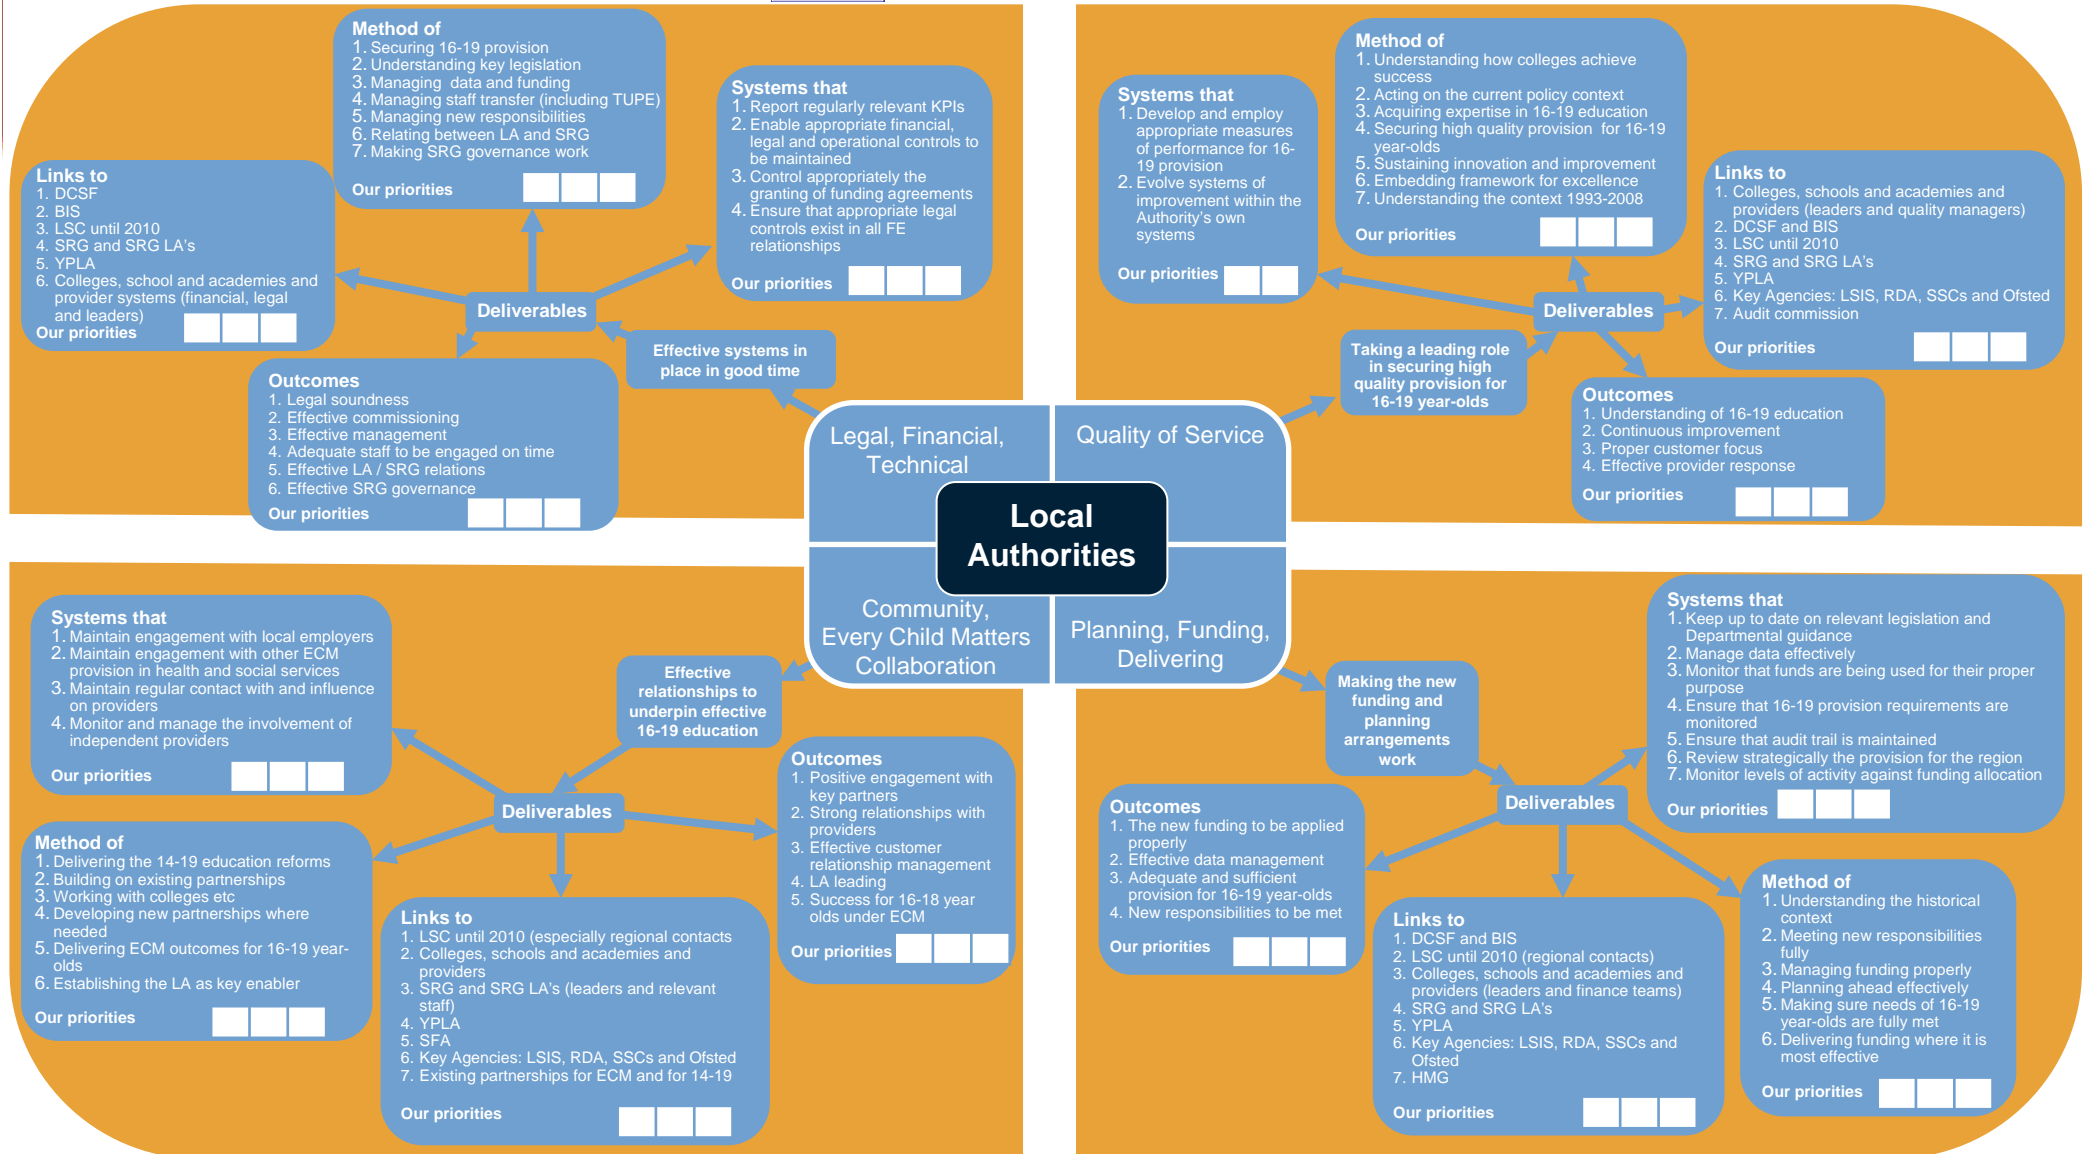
Method of
1. Securing 16-19 provision
2. Understanding key legislation
3. Managing data and funding
4. Managing staff transfer (including TUPE)
5. Managing new responsibilities
6. Relating between LA and SRG
7. Making SRG governance work
Our priorities

Systems that
1. Report regularly relevant KPIs
2. Enable appropriate financial, legal and operational controls to be maintained
3. Control appropriately the granting of funding agreements
4. Ensure that appropriate legal controls exist in all FE relationships
Our priorities

Links to
1. DCSF
2. BIS
3. LSC until 2010
4. SRG and SRG LA's
5. YPLA
6. Colleges, school and academies and provider systems (financial, legal and leaders)
Our priorities

Deliverables

Effective systems in place in good time

Outcomes
1. Legal soundness
2. Effective commissioning
3. Effective management
4. Adequate staff to be engaged on time
5. Effective LA / SRG relations
6. Effective SRG governance
Our priorities

Systems that
1. Develop and employ appropriate measures of performance for 16-19 provision
2. Evolve systems of improvement within the Authority's own systems
Our priorities

Method of
1. Understanding how colleges achieve success
2. Acting on the current policy context
3. Acquiring expertise in 16-19 education
4. Securing high quality provision for 16-19 year-olds
5. Sustaining innovation and improvement
6. Embedding framework for excellence
7. Understanding the context 1993-2008
Our priorities

Links to
1. Colleges, schools and academies and providers (leaders and quality managers)
2. DCSF and BIS
3. LSC until 2010
4. SRG and SRG LA's
5. YPLA
6. Key Agencies: LSIS, RDA, SSCs and Ofsted
7. Audit commission
Our priorities

Deliverables

Taking a leading role in securing high quality provision for 16-19 year-olds

Outcomes
1. Understanding of 16-19 education
2. Continuous improvement
3. Proper customer focus
4. Effective provider response
Our priorities

Legal, Financial, Technical

Quality of Service

Local Authorities

Community, Every Child Matters Collaboration

Planning, Funding, Delivering

Systems that
1. Maintain engagement with local employers
2. Maintain engagement with other ECM provision in health and social services
3. Maintain regular contact with and influence on providers
4. Monitor and manage the involvement of independent providers
Our priorities

Effective relationships to underpin effective 16-19 education

Deliverables

Outcomes
1. Positive engagement with key partners
2. Strong relationships with providers
3. Effective customer relationship management
4. LA leading
5. Success for 16-18 year olds under ECM
Our priorities

Method of
1. Delivering the 14-19 education reforms
2. Building on existing partnerships
3. Working with colleges etc
4. Developing new partnerships where needed
5. Delivering ECM outcomes for 16-19 year-olds
6. Establishing the LA as key enabler
Our priorities

Links to
1. LSC until 2010 (especially regional contacts
2. Colleges, schools and academies and providers
3. SRG and SRG LA's (leaders and relevant staff)
4. YPLA
5. SFA
6. Key Agencies: LSIS, RDA, SSCs and Ofsted
7. Existing partnerships for ECM and for 14-19
Our priorities

Making the new funding and planning arrangements work

Systems that
1. Keep up to date on relevant legislation and Departmental guidance
2. Manage data effectively
3. Monitor that funds are being used for their proper purpose
4. Ensure that 16-19 provision requirements are monitored
5. Ensure that audit trail is maintained
6. Review strategically the provision for the region
7. Monitor levels of activity against funding allocation
Our priorities

Deliverables

Outcomes
1. The new funding to be applied properly
2. Effective data management
3. Adequate and sufficient provision for 16-19 year-olds
4. New responsibilities to be met
Our priorities

Links to
1. DCSF and BIS
2. LSC until 2010 (regional contacts)
3. Colleges, schools and academies and providers (leaders and finance teams)
4. SRG and SRG LA's
5. YPLA
6. Key Agencies: LSIS, RDA, SSCs and Ofsted
7. HMG
Our priorities

Method of
1. Understanding the historical context
2. Meeting new responsibilities fully
3. Managing funding properly
4. Planning ahead effectively
5. Making sure needs of 16-19 year-olds are fully met
6. Delivering funding where it is most effective
Our priorities